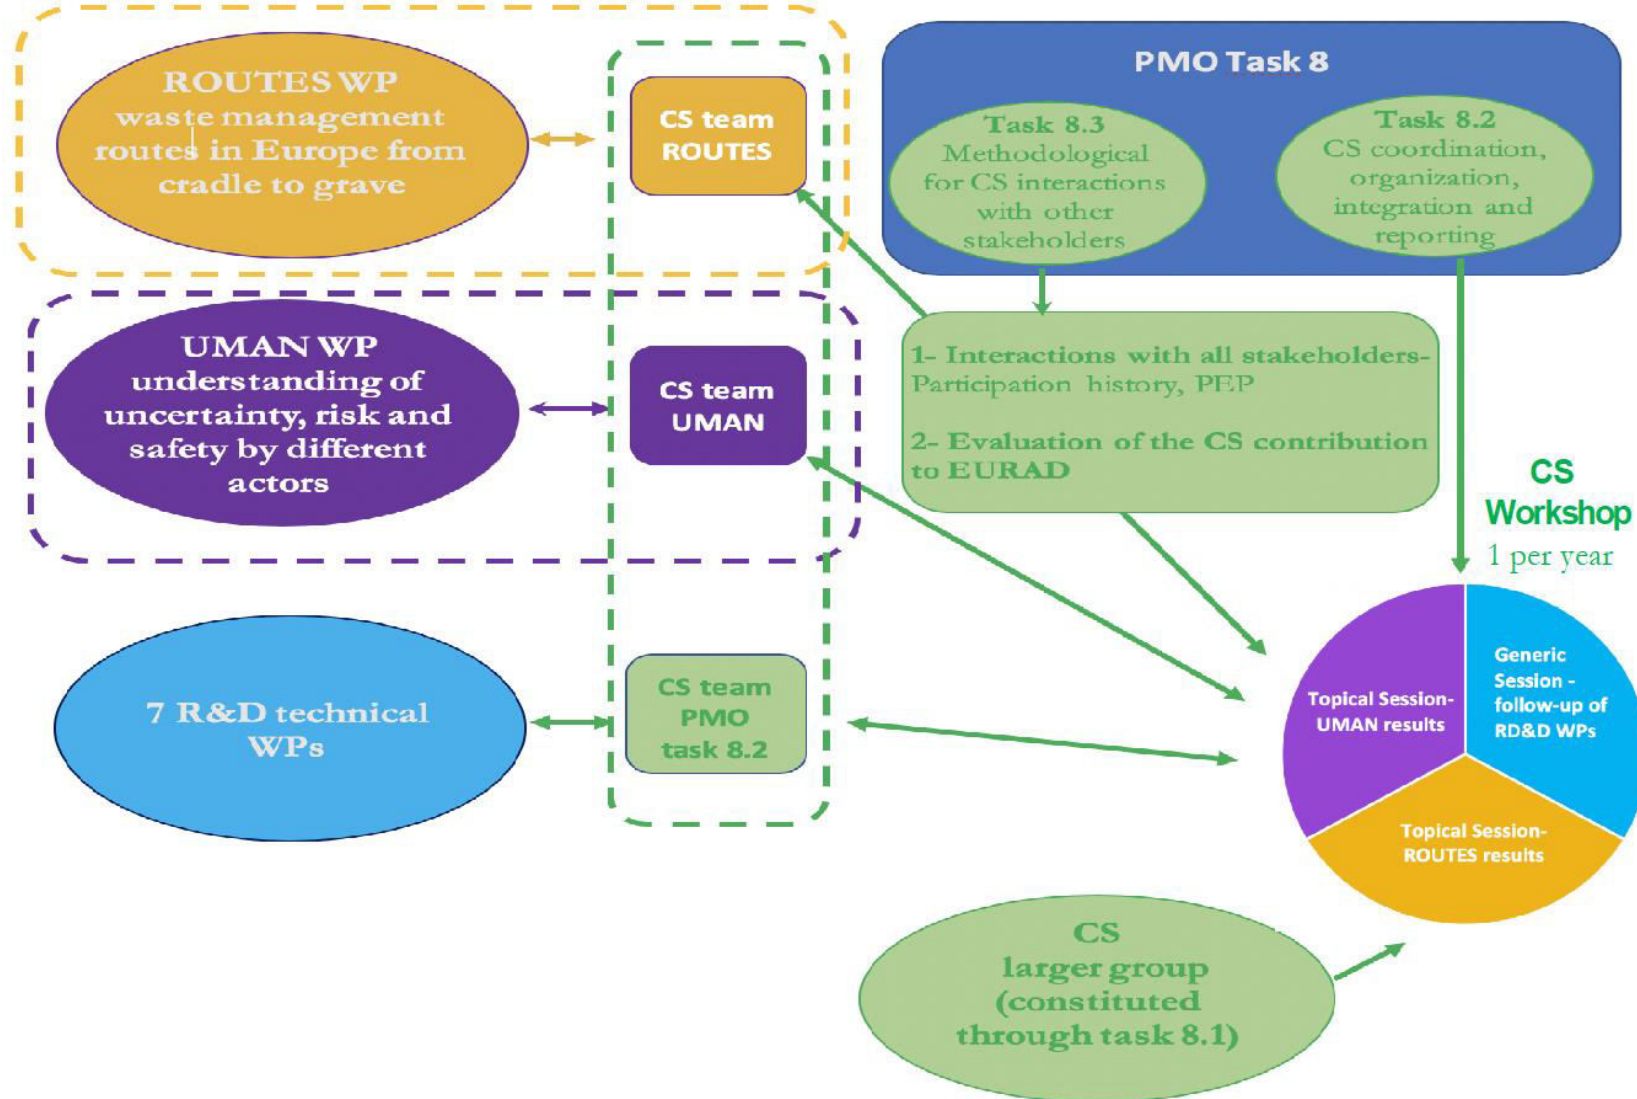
ROUTES WP
waste management routes in Europe from cradle to grave

CS team ROUTES

PMO Task 8

Task 8.3
Methodological for CS interactions with other stakeholders

Task 8.2
CS coordination, organization, integration and reporting

UMAN WP
understanding of uncertainty, risk and safety by different actors

CS team UMAN

1- Interactions with all stakeholders- Participation history, PEP

2- Evaluation of the CS contribution to EURAD

CS
Workshop
1 per year

7 R&D technical WPs

CS team PMO task 8.2

Topical Session- UMAN results

Generic Session - follow-up of RD&D WPs

Topical Session- ROUTES results

CS
larger group (constituted through task 8.1)